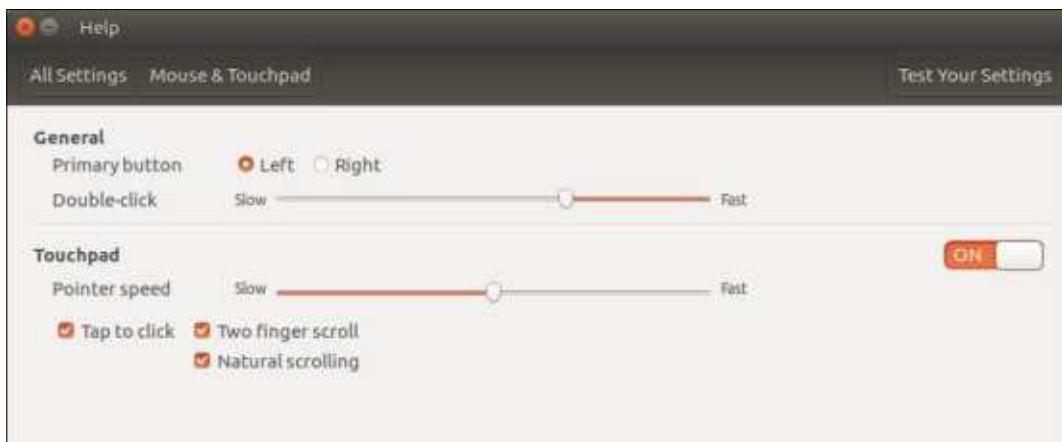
Help

All Settings Mouse & Touchpad

Test Your Settings

General

Primary button Left Right

Double-click Slow Fast

Touchpad

ON

Pointer speed Slow Fast

Tap to click Two finger scroll

Natural scrolling